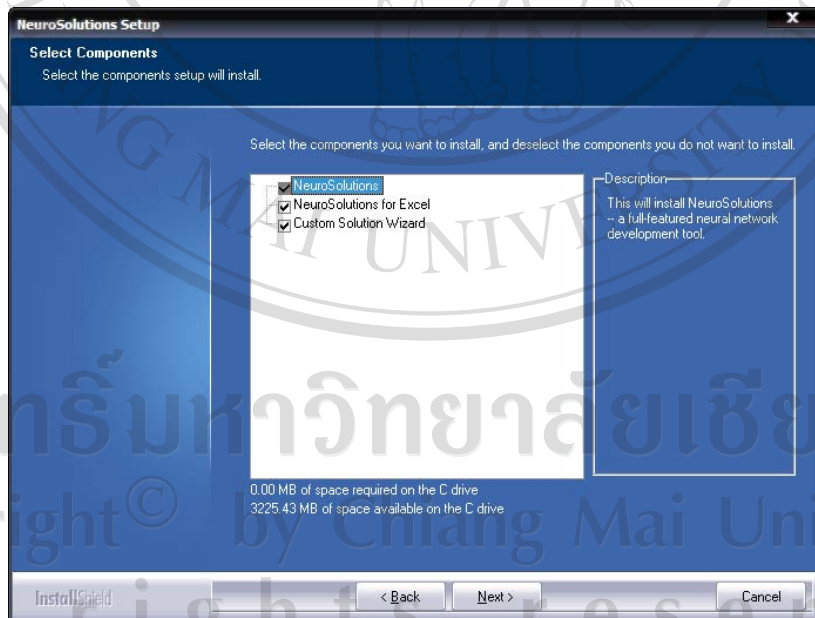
NeuroSolutions Setup

Select Components
Select the components setup will install.

Select the components you want to install, and deselect the components you do not want to install.

NeuroSolutions
NeuroSolutions for Excel
Custom Solution Wizard

Description
This will install NeuroSolutions -- a full-featured neural network development tool.

0.00 MB of space required on the C drive
3225.43 MB of space available on the C drive

InstallShield

< Back
Next >
Cancel

ลิขสิทธิ์มหาวิทยาลัยเชียงใหม่
Copyright© by Chiang Mai University
All rights reserved